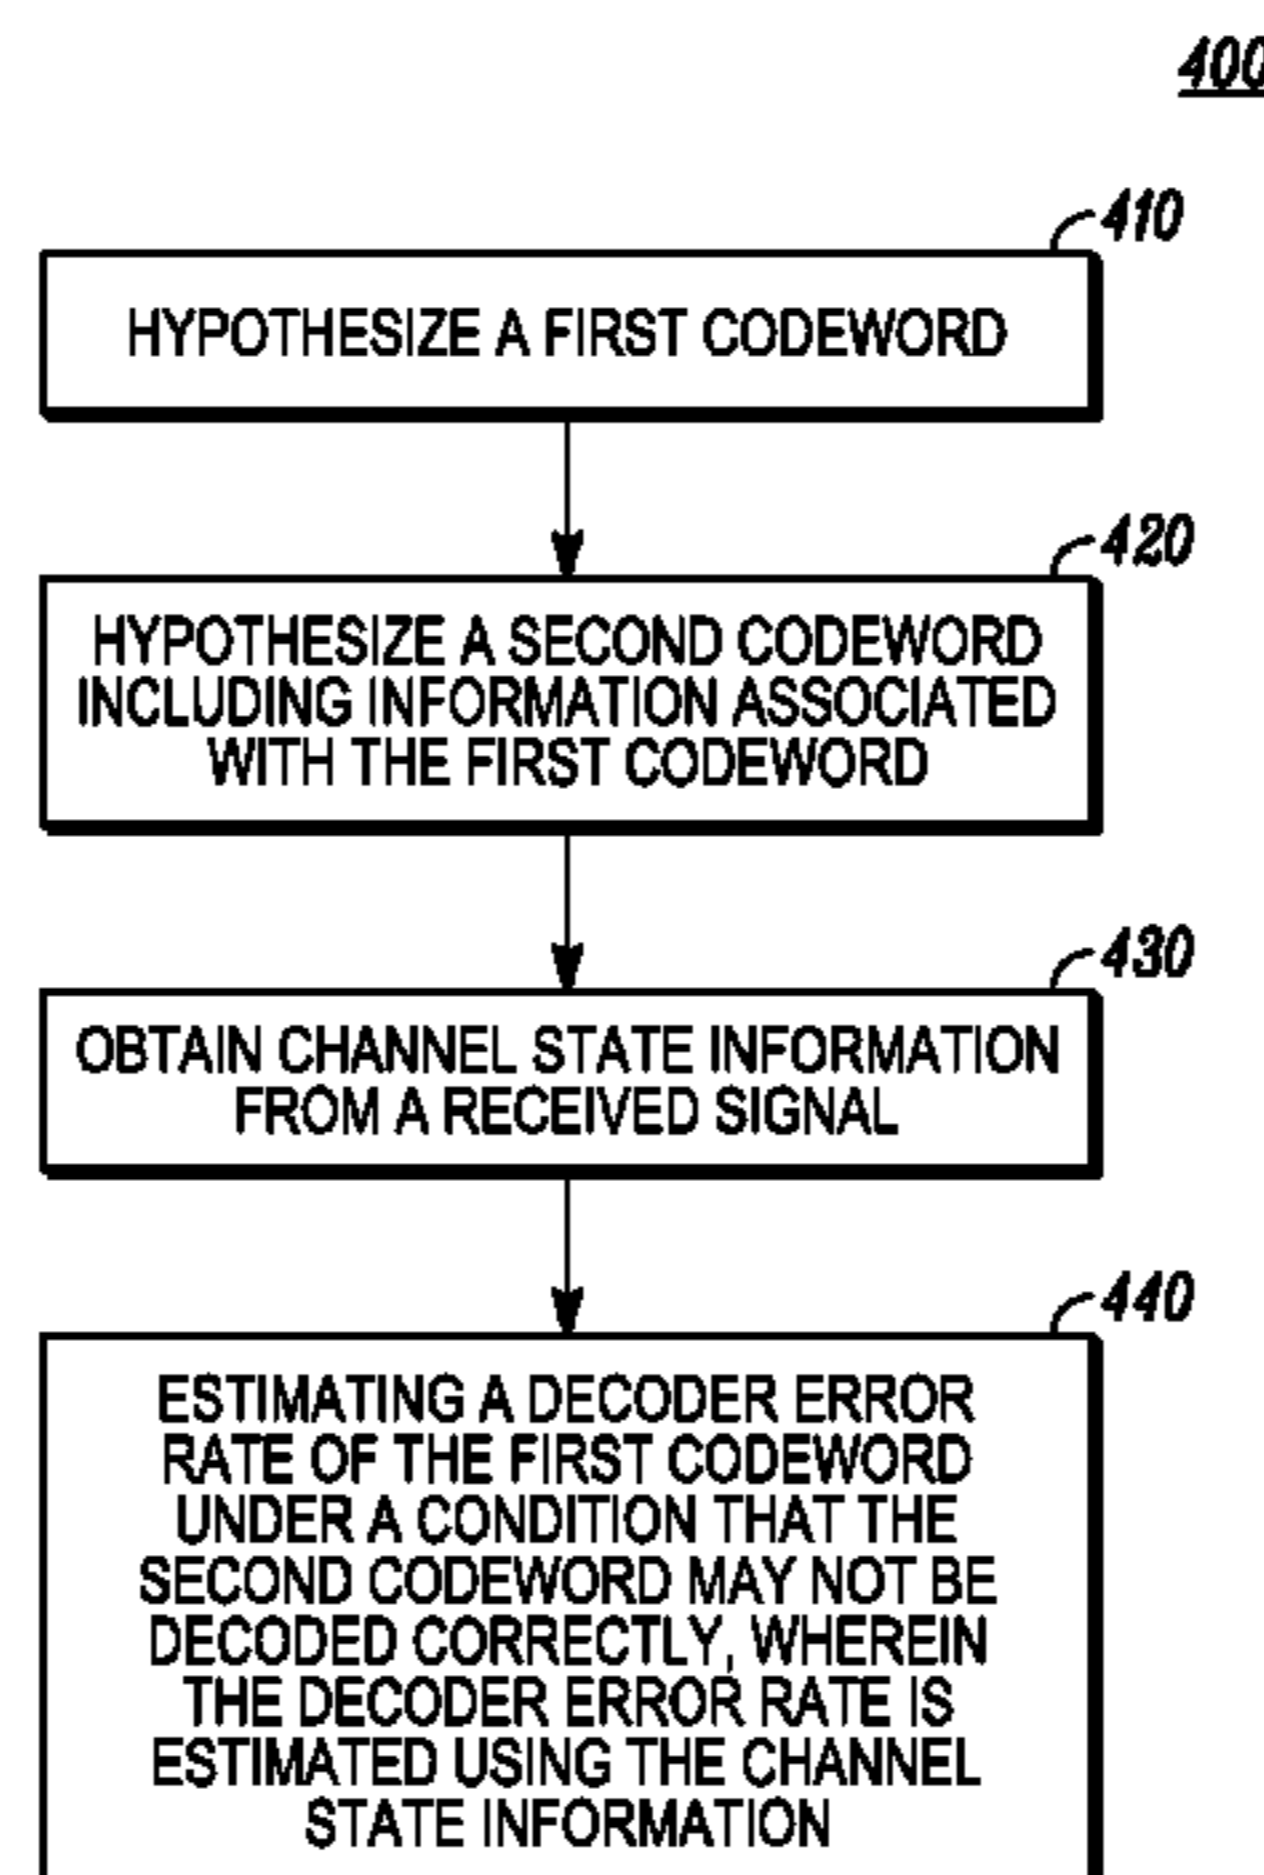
400

410

HYPOTHESIZE A FIRST CODEWORD

420

HYPOTHESIZE A SECOND CODEWORD INCLUDING INFORMATION ASSOCIATED WITH THE FIRST CODEWORD

430

OBTAIN CHANNEL STATE INFORMATION FROM A RECEIVED SIGNAL

440

ESTIMATING A DECODER ERROR RATE OF THE FIRST CODEWORD UNDER A CONDITION THAT THE SECOND CODEWORD MAY NOT BE DECODED CORRECTLY, WHEREIN THE DECODER ERROR RATE IS ESTIMATED USING THE CHANNEL STATE INFORMATION